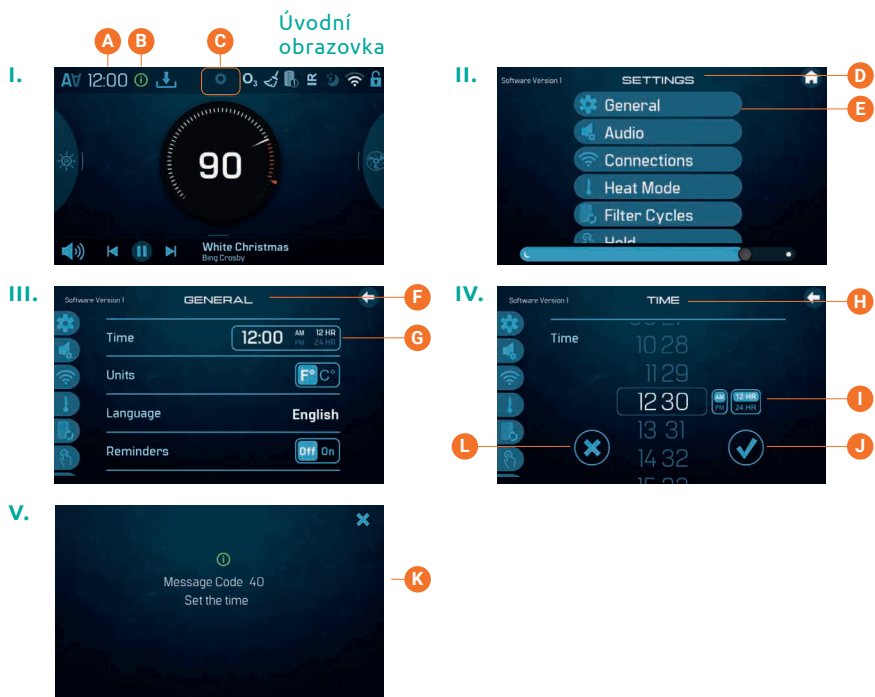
Úvodní obrazovka

I.

A B C

12:00

90

White Christmas
Bing Crosby

II.

Software Version 1

SETTINGS

D

E

General
Audio
Connections
Heat Mode
Filter Cycles
Hold

III.

Software Version 1

GENERAL

F

G

Time 12:00 AM PM 12 HR 24 HR
Units F° C°
Language English
Reminders Off On

IV.

Software Version 1

TIME

H

Time

10 28
11 29
12 30
13 31
14 32

AM PM 12 HR 24 HR

I

L

J

V.

Message Code 40
Set the time

K